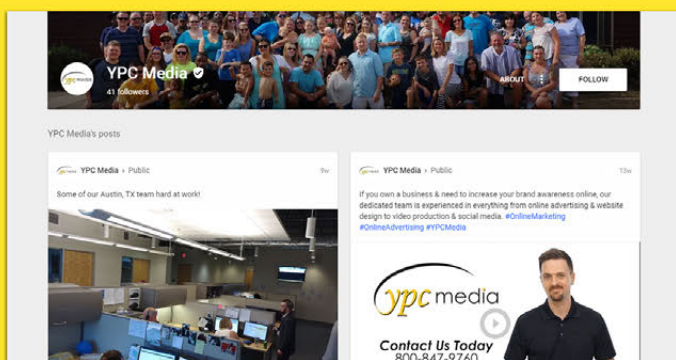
YPC Media
41 followers
ABOUT
FOLLOW

YPC Media's posts

YPC Media › Public
9w
Some of our Austin, TX team hard at work!

YPC Media › Public
13w
If you own a business & need to increase your brand awareness online, our dedicated team is experienced in everything from online advertising & website design to video production & social media. #OnlineMarketing #OnlineAdvertising #YPCMedia

ypc media
Contact Us Today
800-847-9760